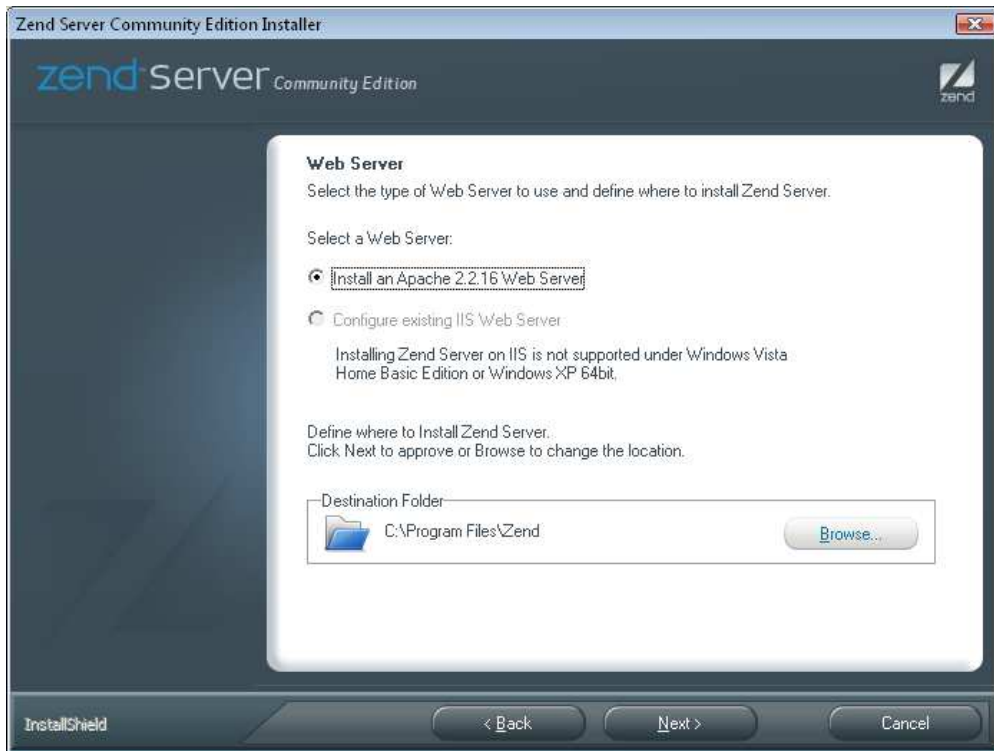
Zend Server Community Edition Installer

zend server Community Edition

zend

Web Server

Select the type of Web Server to use and define where to install Zend Server.

Select a Web Server:

Install an Apache 2.2.16 Web Server

Configure existing IIS Web Server

Installing Zend Server on IIS is not supported under Windows Vista Home Basic Edition or Windows XP 64bit.

Define where to Install Zend Server.
Click Next to approve or Browse to change the location.

Destination Folder

C:\Program Files\Zend

Browse...

InstallShield

< Back

Next >

Cancel